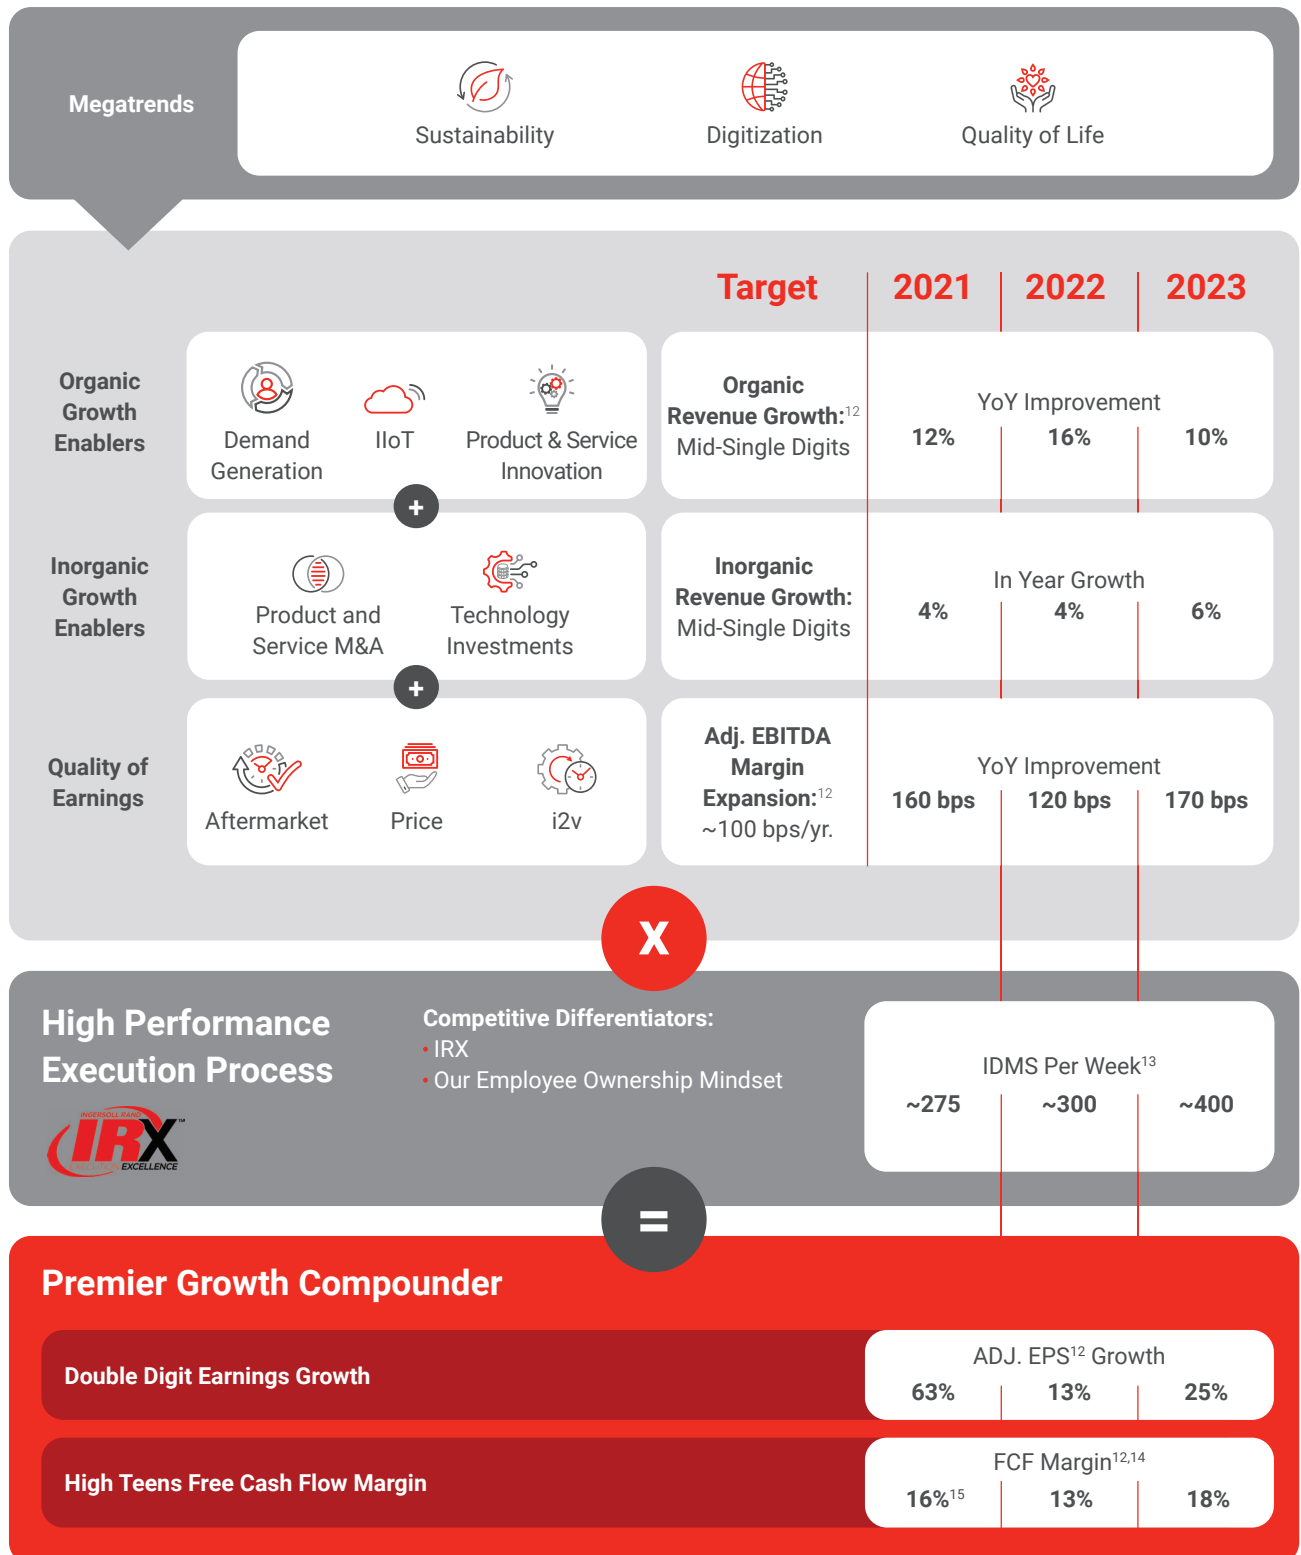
Megatrends

Sustainability

Digitization

Quality of Life

Target | 2021 | 2022 | 2023

Organic Growth Enablers

Demand Generation

IIoT

Product & Service Innovation

+

Organic Revenue Growth:$^{12}$ Mid-Single Digits

YoY Improvement

12% | 16% | 10%

Inorganic Growth Enablers

Product and Service M&A

Technology Investments

+

Inorganic Revenue Growth: Mid-Single Digits

In Year Growth

4% | 4% | 6%

Quality of Earnings

Aftermarket

Price

i2v

Adj. EBITDA Margin Expansion:$^{12}$ ~100 bps/yr.

YoY Improvement

160 bps | 120 bps | 170 bps

X

High Performance Execution Process

INGERSOLL RAND IRX EXECUTION EXCELLENCE

Competitive Differentiators:
• IRX
• Our Employee Ownership Mindset

IDMS Per Week$^{13}$

~275 | ~300 | ~400

=

Premier Growth Compounder

Double Digit Earnings Growth

ADJ. EPS$^{12}$ Growth

63% | 13% | 25%

High Teens Free Cash Flow Margin

FCF Margin$^{12,14}$

16%$^{15}$ | 13% | 18%